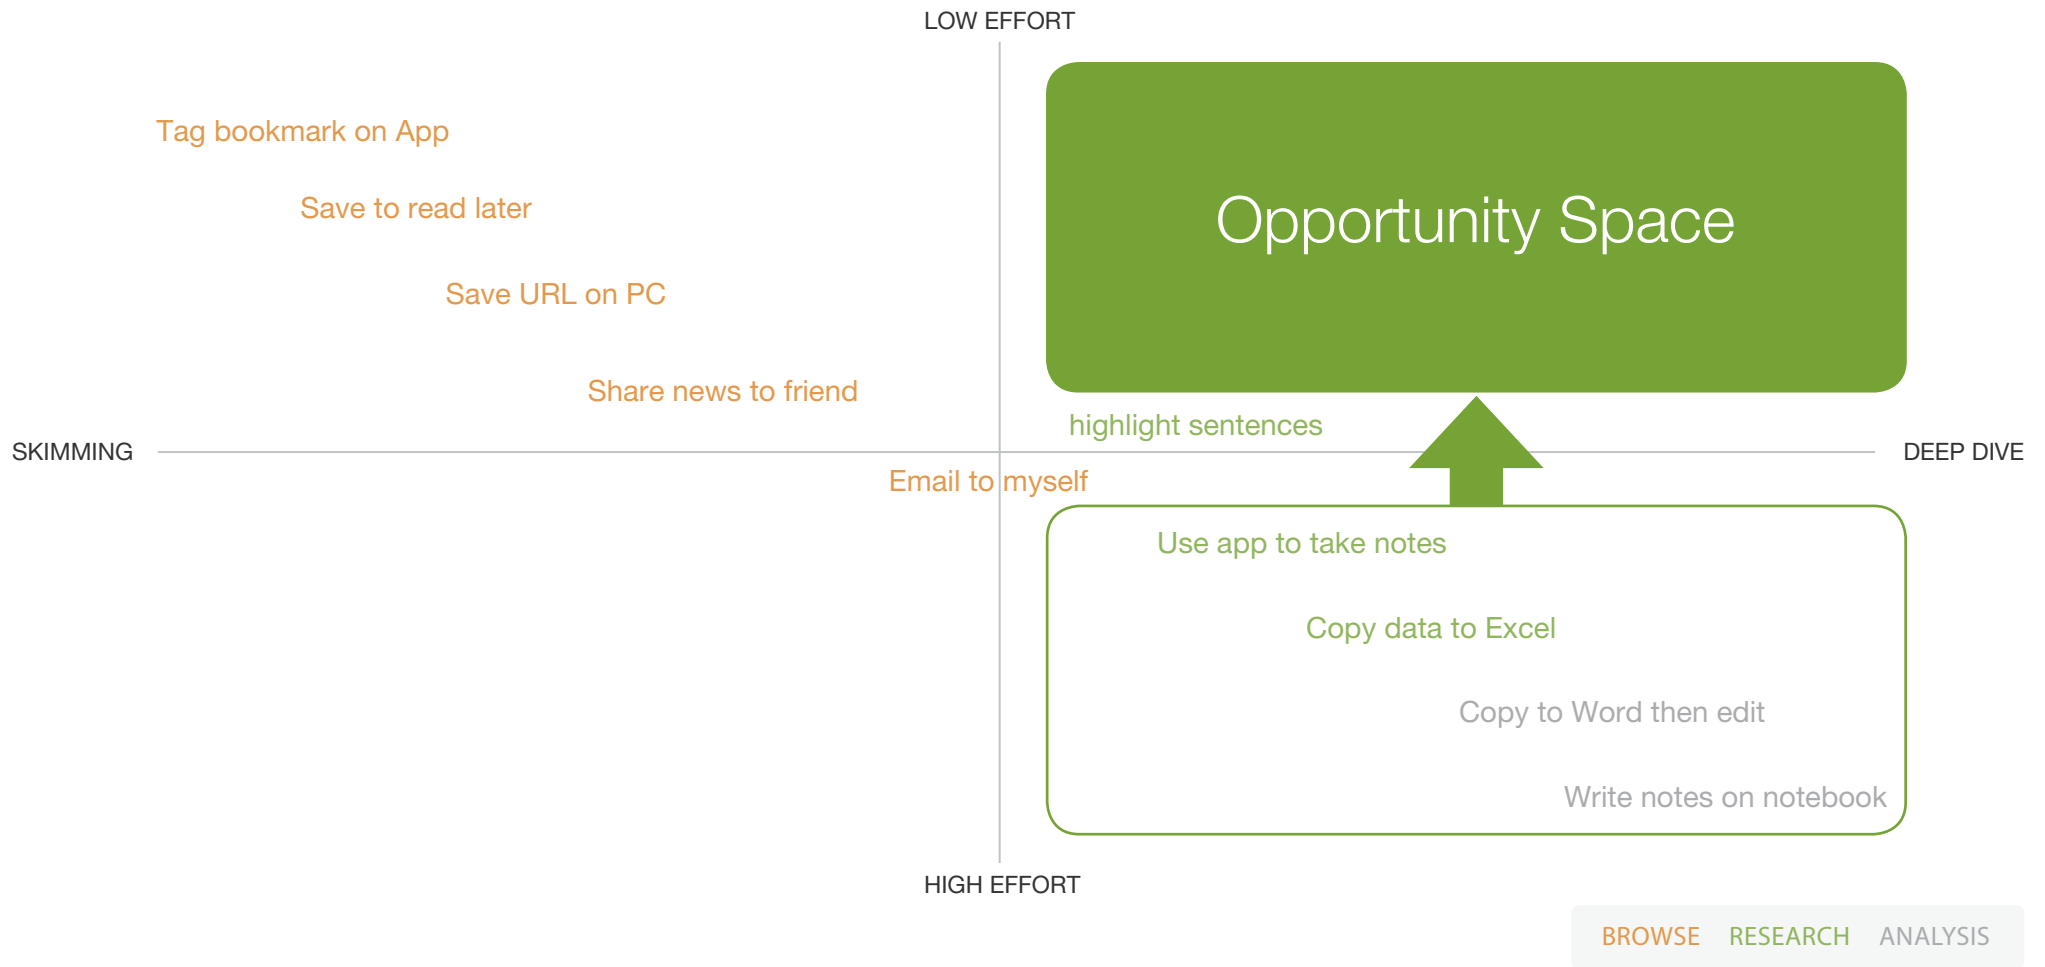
LOW EFFORT

Tag bookmark on App

Save to read later

Save URL on PC

Share news to friend

Opportunity Space

highlight sentences

SKIMMING

DEEP DIVE

Email to myself

Use app to take notes

Copy data to Excel

Copy to Word then edit

Write notes on notebook

HIGH EFFORT

BROWSE RESEARCH ANALYSIS